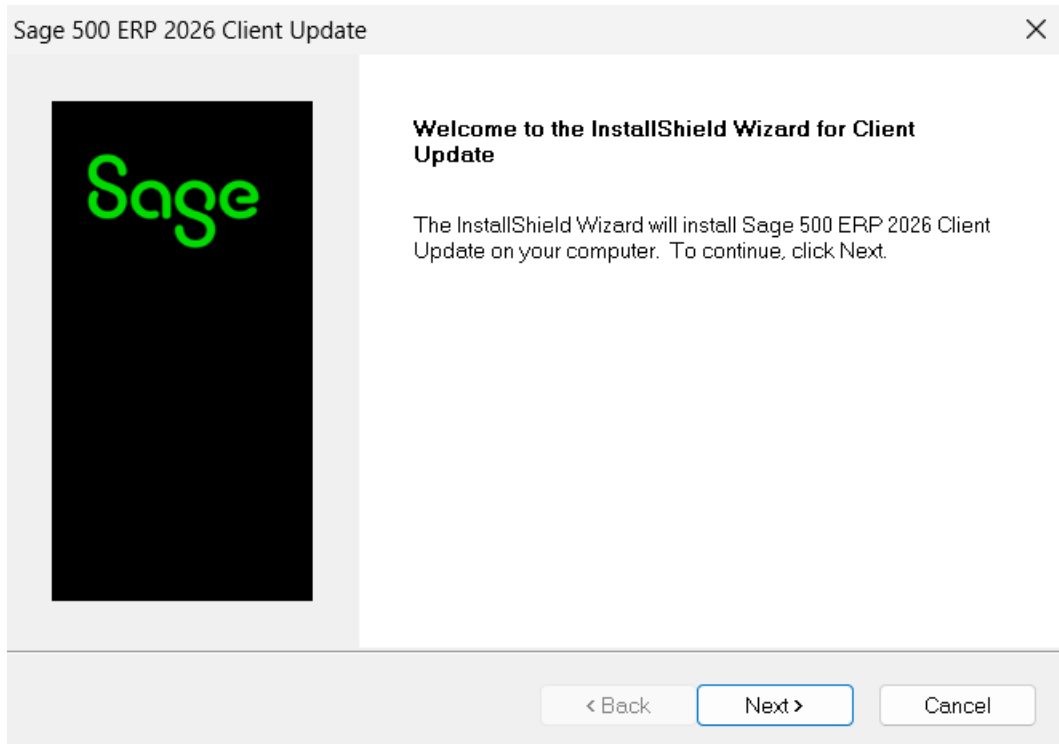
Sage 500 ERP 2026 Client Update

×

Sage

Welcome to the InstallShield Wizard for Client Update

The InstallShield Wizard will install Sage 500 ERP 2026 Client Update on your computer. To continue, click Next.

< Back

Next >

Cancel